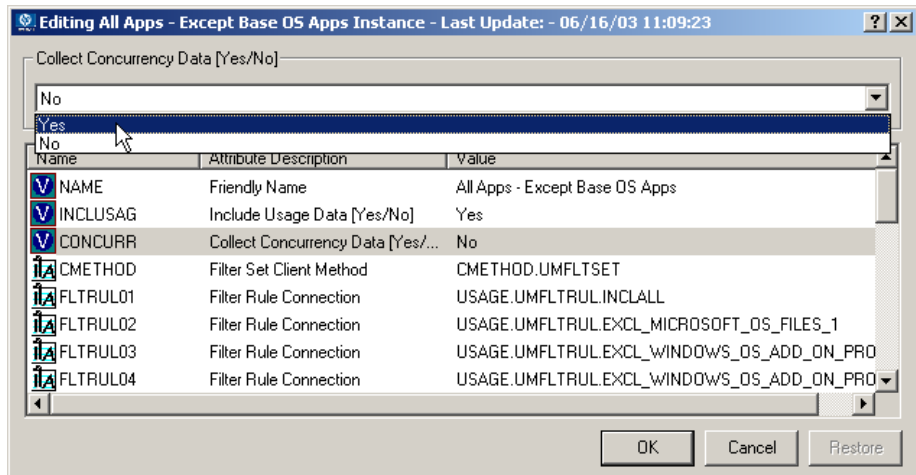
Editing All Apps - Except Base OS Apps Instance - Last Update: - 06/16/03 11:09:23

?

X

Collect Concurrency Data [Yes/No]

No

Yes

No

| Name | Attribute Description | Value |
|---|---|---|
| NAME | Friendly Name | All Apps - Except Base OS Apps |
| INCLUSAG | Include Usage Data [Yes/No] | Yes |
| CONCURR | Collect Concurrency Data [Yes/... | No |
| CMETHOD | Filter Set Client Method | CMETHOD.UMFLTSET |
| FLTRUL01 | Filter Rule Connection | USAGE.UMFLTRUL.INCLALL |
| FLTRUL02 | Filter Rule Connection | USAGE.UMFLTRUL.EXCL_MICROSOFT_OS_FILES_1 |
| FLTRUL03 | Filter Rule Connection | USAGE.UMFLTRUL.EXCL_WINDOWS_OS_ADD_ON_PRO |
| FLTRUL04 | Filter Rule Connection | USAGE.UMFLTRUL.EXCL_WINDOWS_OS_ADD_ON_PRO |

OK

Cancel

Restore